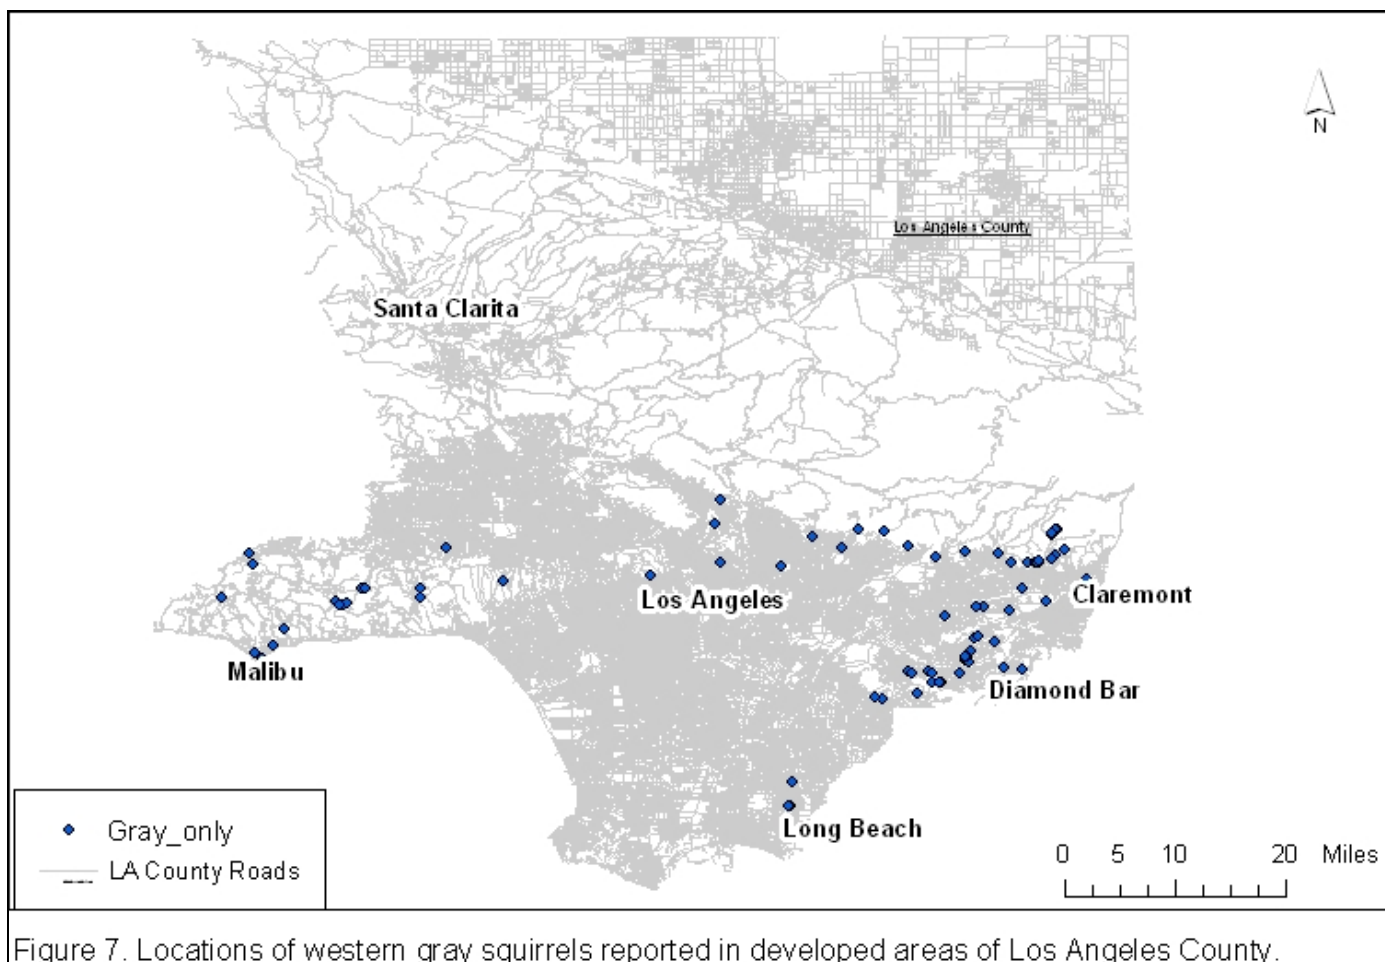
N

Los Angeles County

Santa Clarita

Los Angeles

Claremont

Malibu

Diamond Bar

Long Beach

Gray_only

LA County Roads

0 5 10 20 Miles

Figure 7. Locations of western gray squirrels reported in developed areas of Los Angeles County.